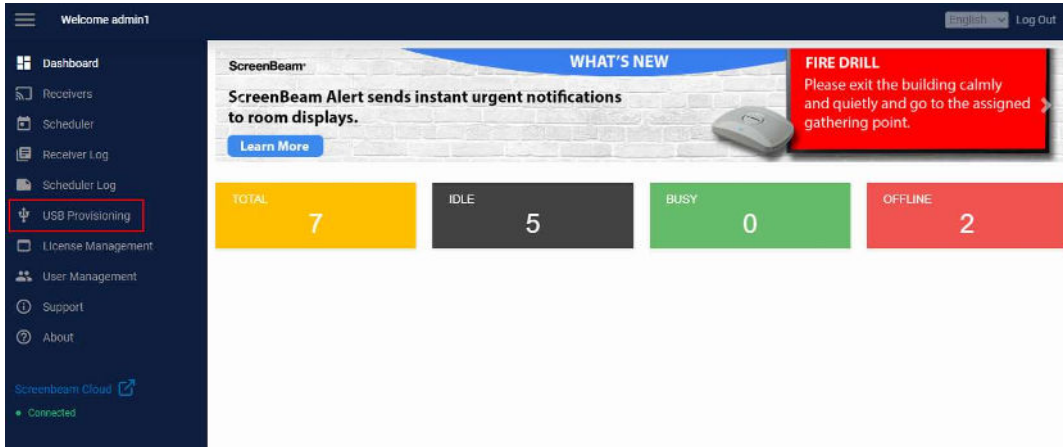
Welcome admin1

English Log Out

Dashboard
Receivers
Scheduler
Receiver Log
Scheduler Log
USB Provisioning
License Management
User Management
Support
About

Screenbeam Cloud
• Connected

ScreenBeam
WHAT'S NEW
ScreenBeam Alert sends instant urgent notifications to room displays.
Learn More

FIRE DRILL
Please exit the building calmly and quietly and go to the assigned gathering point.

TOTAL
7

IDLE
5

BUSY
0

OFFLINE
2